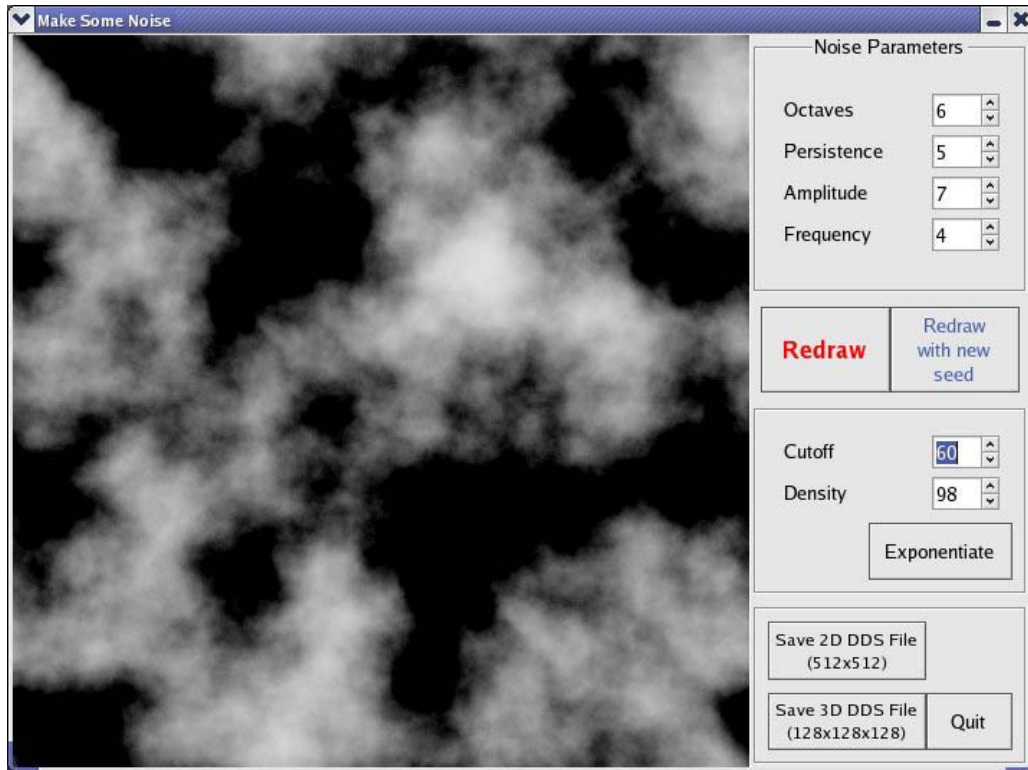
Make Some Noise

Noise Parameters

Octaves 6

Persistence 5

Amplitude 7

Frequency 4

Redraw

Redraw with new seed

Cutoff 60

Density 98

Exponentiate

Save 2D DDS File (512x512)

Save 3D DDS File (128x128x128)

Quit